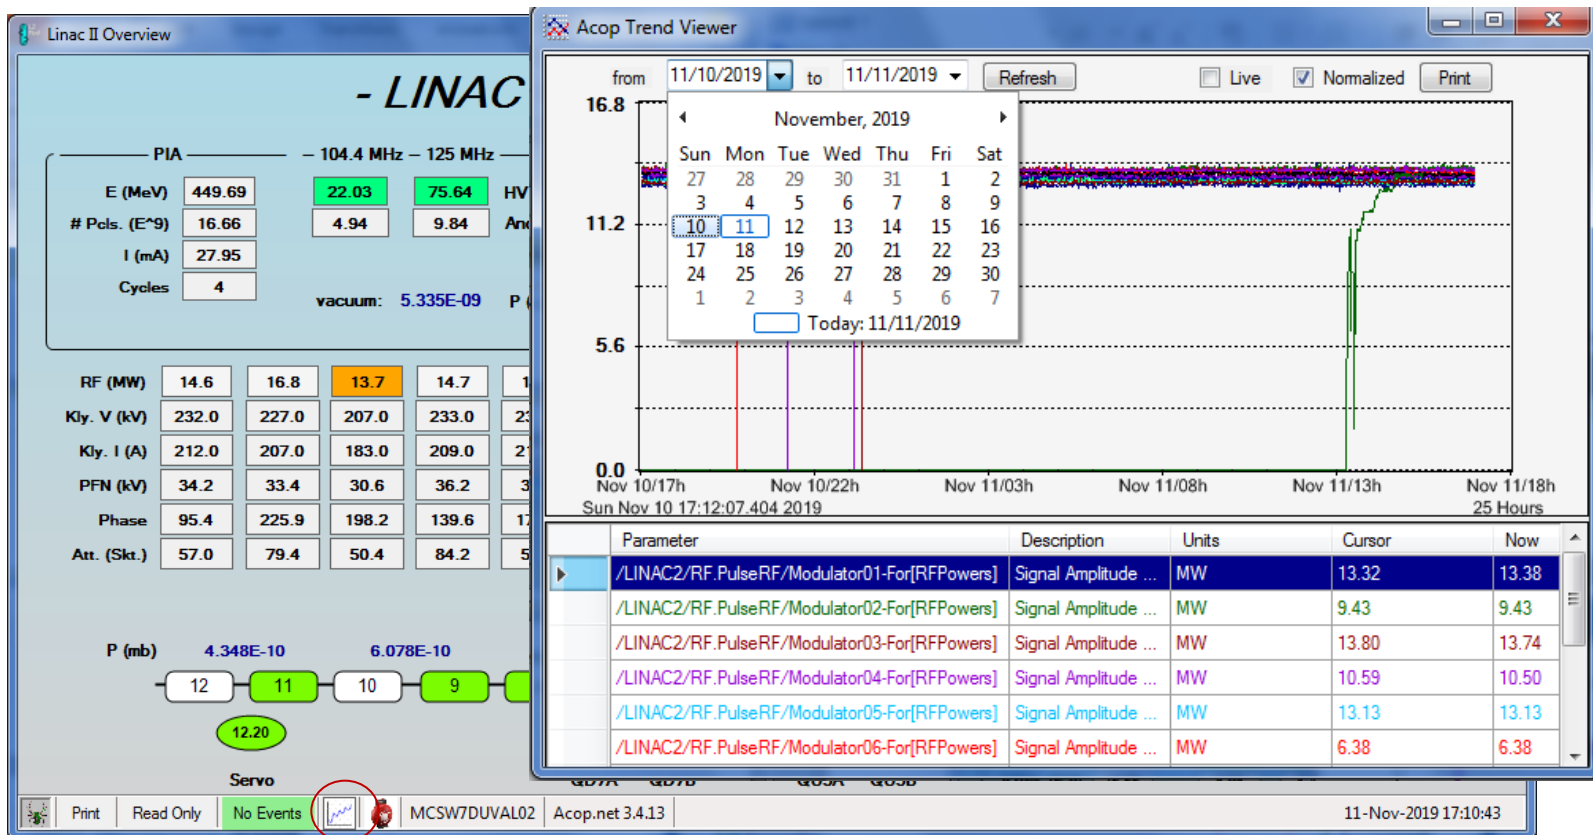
Linac II Overview

- LINAC

PIA — 104.4 MHz — 125 MHz

E (MeV) 449.69 22.03 75.64 HV
# Pcls. (E^9) 16.66 4.94 9.84 An
I (mA) 27.95
Cycles 4

vacuum: 5.335E-09 P

| RF (MW) | 14.6 | 16.8 | 13.7 | 14.7 | 1 |
|---|---|---|---|---|---|
| Kly. V (kV) | 232.0 | 227.0 | 207.0 | 233.0 | 23 |
| Kly. I (A) | 212.0 | 207.0 | 183.0 | 209.0 | 2 |
| PFN (kV) | 34.2 | 33.4 | 30.6 | 36.2 | 3 |
| Phase | 95.4 | 225.9 | 198.2 | 139.6 | 1 |
| Att. (Skt.) | 57.0 | 79.4 | 50.4 | 84.2 | 5 |

P (mb) 4.348E-10 6.078E-10

12 11 10 9

12.20

Servo

Print Read Only No Events MCSW7DUVAL02 Acop.net 3.4.13 11-Nov-2019 17:10:43

Acop Trend Viewer

from 11/10/2019 to 11/11/2019 Refresh Live Normalized Print

16.8
11.2
5.6
0.0

November, 2019

| Sun | Mon | Tue | Wed | Thu | Fri | Sat |
|---|---|---|---|---|---|---|
| 27 | 28 | 29 | 30 | 31 | 1 | 2 |
| 3 | 4 | 5 | 6 | 7 | 8 | 9 |
| 10 | 11 | 12 | 13 | 14 | 15 | 16 |
| 17 | 18 | 19 | 20 | 21 | 22 | 23 |
| 24 | 25 | 26 | 27 | 28 | 29 | 30 |
| 1 | 2 | 3 | 4 | 5 | 6 | 7 |

Today: 11/11/2019

Nov 10/17h Nov 10/22h Nov 11/03h Nov 11/08h Nov 11/13h Nov 11/18h
Sun Nov 10 17:12:07.404 2019 25 Hours

| Parameter | Description | Units | Cursor | Now |
|---|---|---|---|---|
| /LINAC2/RF.PulseRF/Modulator01-For[RFPowers] | Signal Amplitude ... | MW | 13.32 | 13.38 |
| /LINAC2/RF.PulseRF/Modulator02-For[RFPowers] | Signal Amplitude ... | MW | 9.43 | 9.43 |
| /LINAC2/RF.PulseRF/Modulator03-For[RFPowers] | Signal Amplitude ... | MW | 13.80 | 13.74 |
| /LINAC2/RF.PulseRF/Modulator04-For[RFPowers] | Signal Amplitude ... | MW | 10.59 | 10.50 |
| /LINAC2/RF.PulseRF/Modulator05-For[RFPowers] | Signal Amplitude ... | MW | 13.13 | 13.13 |
| /LINAC2/RF.PulseRF/Modulator06-For[RFPowers] | Signal Amplitude ... | MW | 6.38 | 6.38 |